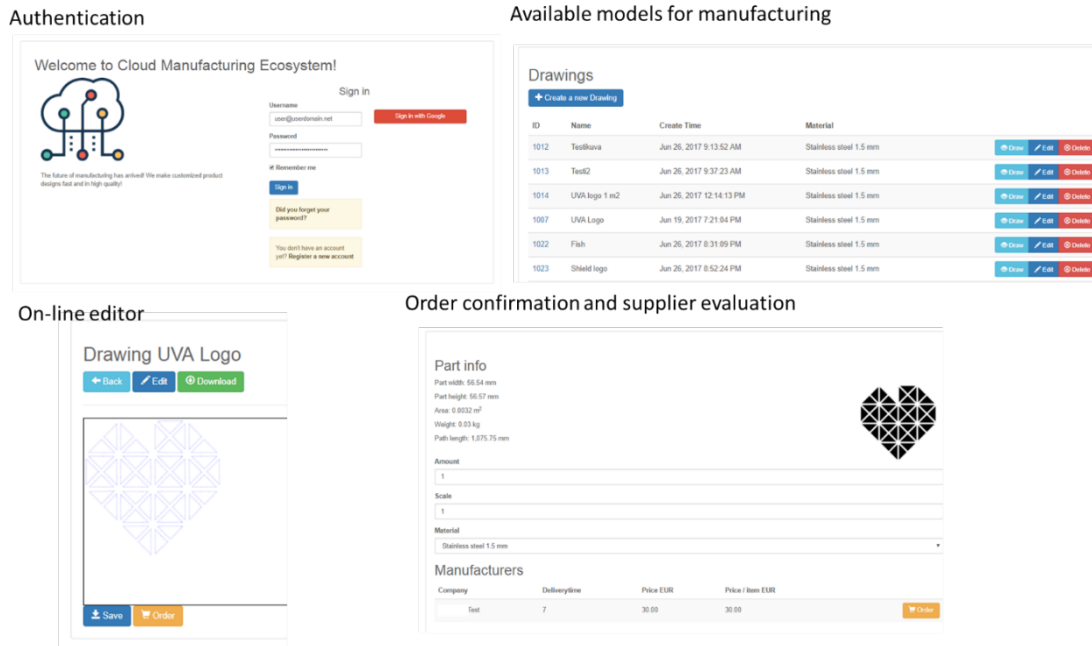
Authentication

Welcome to Cloud Manufacturing Ecosystem!

The future of manufacturing has arrived! We make customized product designs fast and in high quality!

Sign in

Username

user@userdomain.net

Sign in with Google

Password

••••••••••••••••••••••

☑ Remember me

Sign in

Did you forget your password?

You don't have an account yet? Register a new account

Available models for manufacturing

Drawings

+ Create a new Drawing

| ID | Name | Create Time | Material | |
|---|---|---|---|---|
| 1012 | Testkuva | Jun 26, 2017 9:13:52 AM | Stainless steel 1.5 mm | Draw Edit Delete |
| 1013 | Test2 | Jun 26, 2017 9:37:23 AM | Stainless steel 1.5 mm | Draw Edit Delete |
| 1014 | UVA logo 1 m2 | Jun 26, 2017 12:14:13 PM | Stainless steel 1.5 mm | Draw Edit Delete |
| 1087 | UVA Logo | Jun 19, 2017 7:21:04 PM | Stainless steel 1.5 mm | Draw Edit Delete |
| 1022 | Fish | Jun 26, 2017 8:31:09 PM | Stainless steel 1.5 mm | Draw Edit Delete |
| 1023 | Shield logo | Jun 26, 2017 8:52:24 PM | Stainless steel 1.5 mm | Draw Edit Delete |

On-line editor

Drawing UVA Logo

Back Edit Download

Save Order

Order confirmation and supplier evaluation

Part info

Part width: 56.54 mm

Part height: 56.57 mm

Area: 0.0032 m$^2$

Weight: 0.03 kg

Path length: 1,875.75 mm

Amount

1

Scale

1

Material

Stainless steel 1.5 mm

Manufacturers

| Company | Deliverytime | Price EUR | Price / item EUR | |
|---|---|---|---|---|
| Test | 7 | 30.00 | 30.00 | Order |